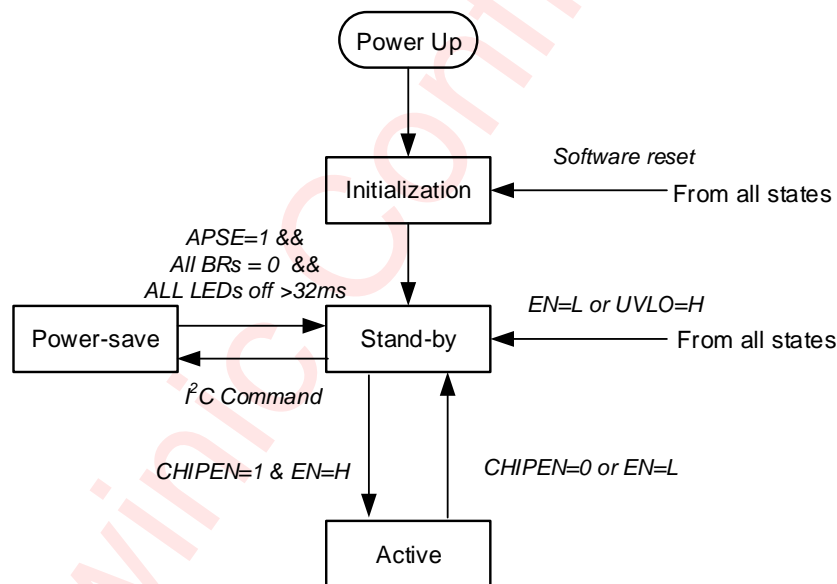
Power Up

Software reset

Initialization

From all states

APSE=1 &&
All BRs = 0 &&
ALL LEDs off >32ms

EN=L or UVLO=H

Power-save

Stand-by

From all states

$I^2C$ Command

CHIPEN=1 & EN=H

CHIPEN=0 or EN=L

Active